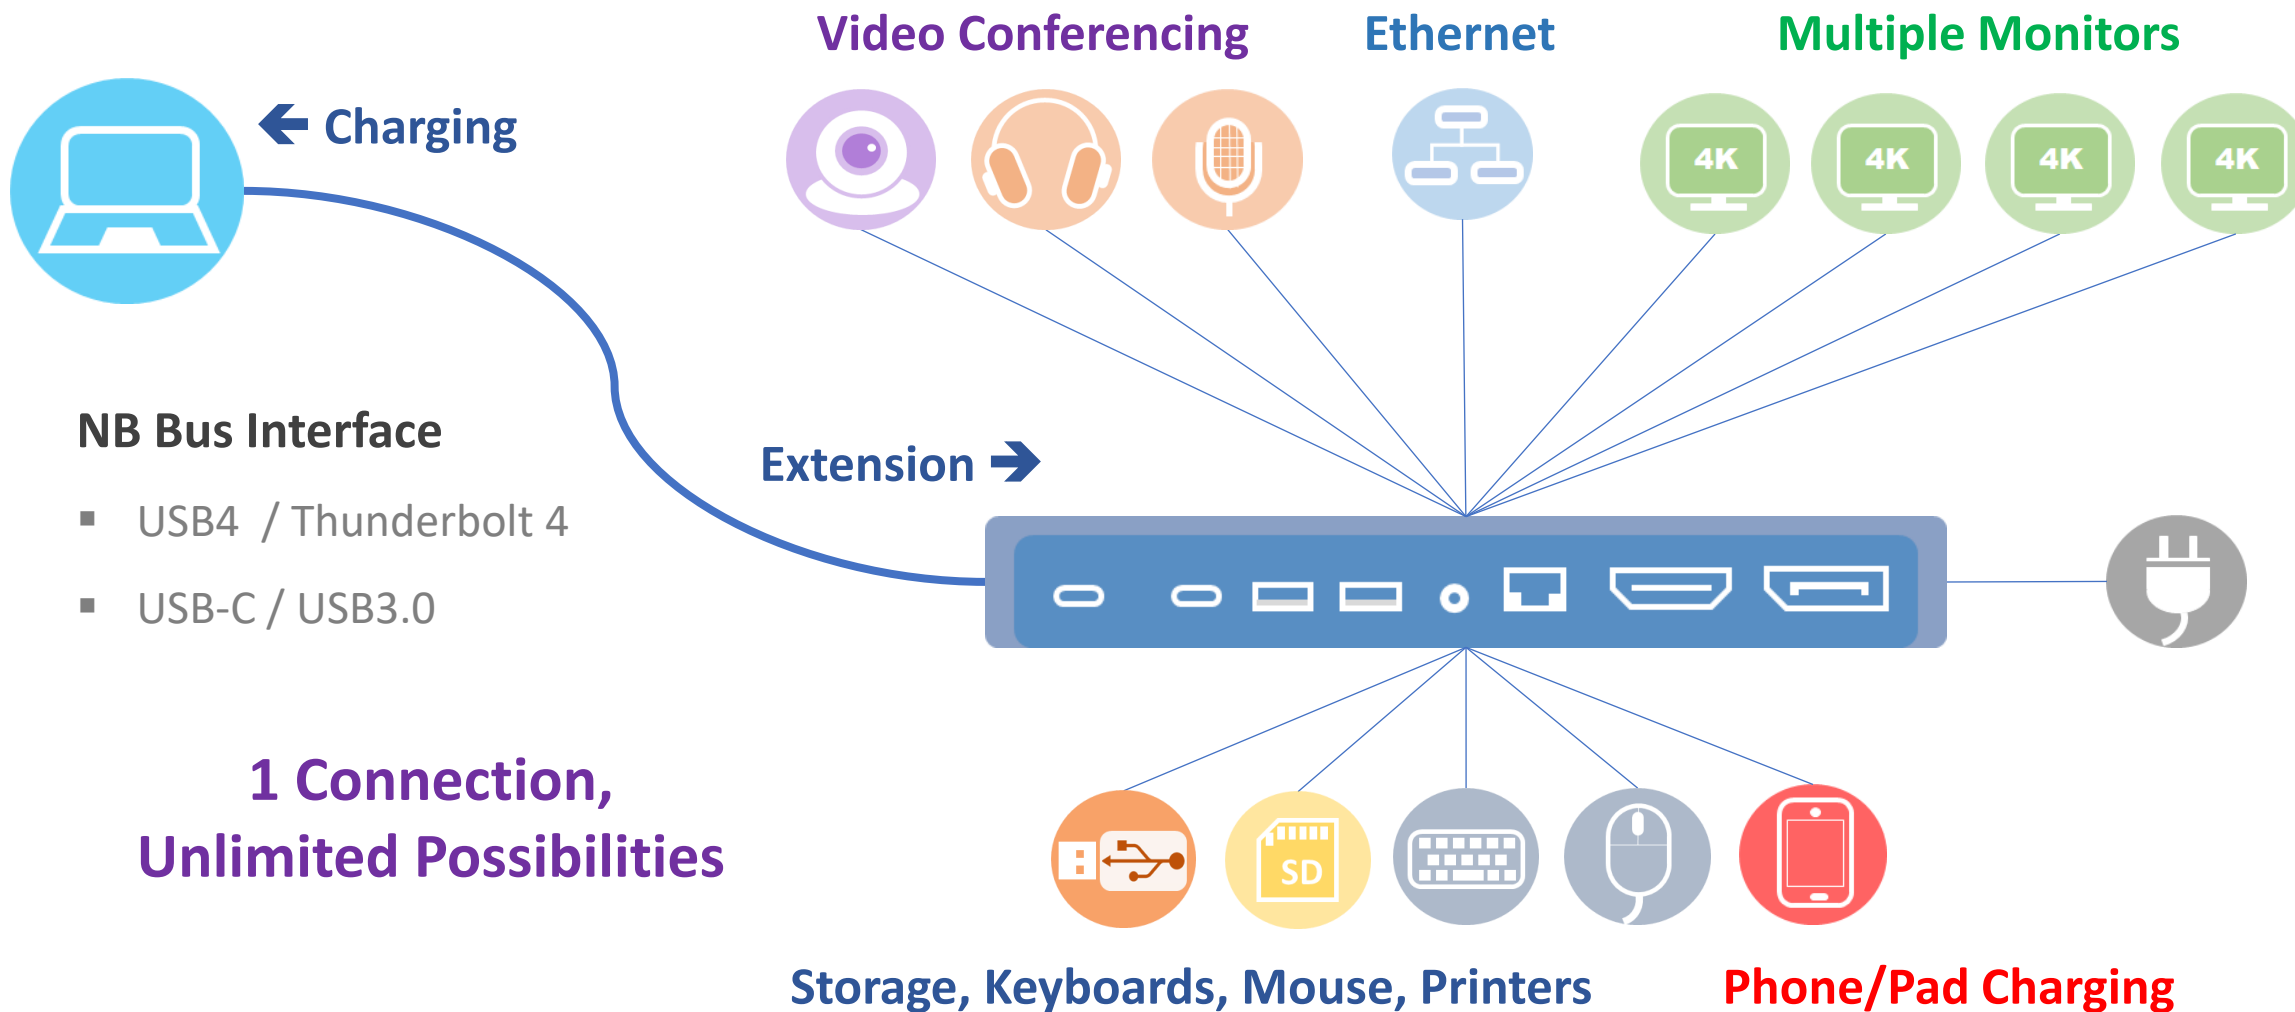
Video Conferencing

Ethernet

Multiple Monitors

4K 4K 4K 4K

Charging

NB Bus Interface

▪ USB4 / Thunderbolt 4

▪ USB-C / USB3.0

Extension

SD

1 Connection, Unlimited Possibilities

Storage, Keyboards, Mouse, Printers

Phone/Pad Charging